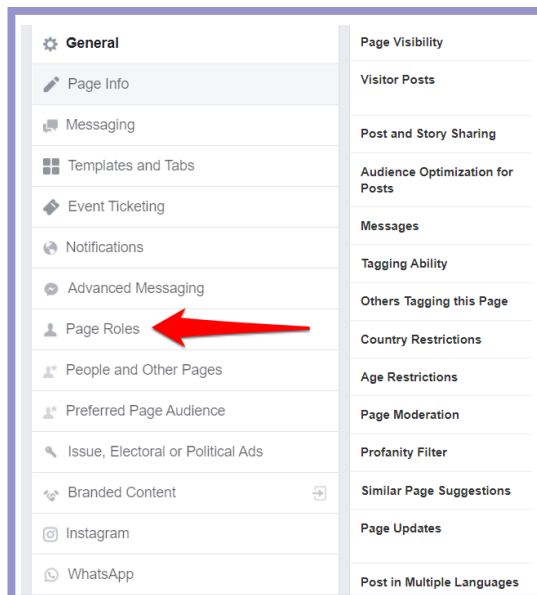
General
Page Info
Messaging
Templates and Tabs
Event Ticketing
Notifications
Advanced Messaging
Page Roles
People and Other Pages
Preferred Page Audience
Issue, Electoral or Political Ads
Branded Content
Instagram
WhatsApp

Page Visibility
Visitor Posts
Post and Story Sharing
Audience Optimization for Posts
Messages
Tagging Ability
Others Tagging this Page
Country Restrictions
Age Restrictions
Page Moderation
Profanity Filter
Similar Page Suggestions
Page Updates
Post in Multiple Languages